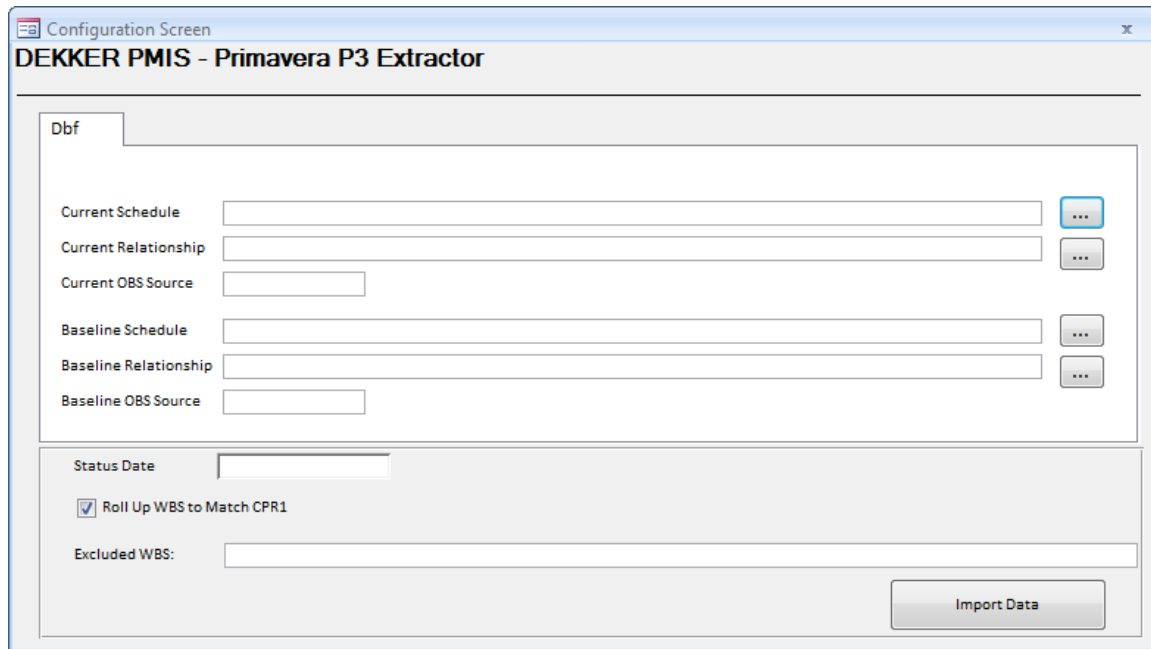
Configuration Screen
x

DEKKER PMIS - Primavera P3 Extractor

Dbf

Current Schedule
...
Current Relationship
...
Current OBS Source

Baseline Schedule
...
Baseline Relationship
...
Baseline OBS Source

Status Date

Roll Up WBS to Match CPR1

Excluded WBS:

Import Data